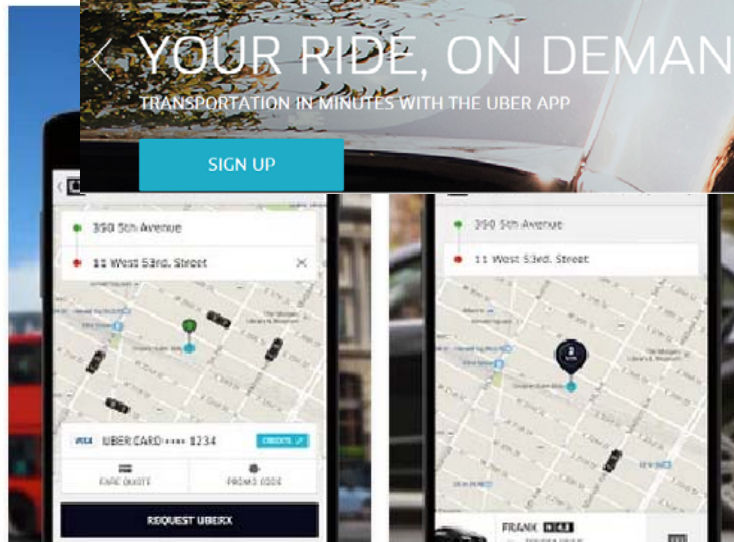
YOUR RIDE, ON DEMAN

TRANSPORTATION IN MINUTES WITH THE UBER APP

SIGN UP

390 5th Avenue

11 West 53rd. Street

VISA UBER CARD •••• 1234

CREDITS

FARE QUOTE

PROMO CODE

REQUEST UBERX

390 5th Avenue

11 West 53rd. Street

FRANK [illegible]